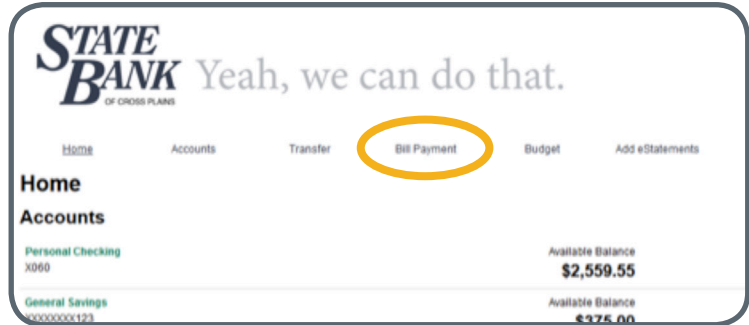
STATE BANK OF CROSS PLAINS Yeah, we can do that.

Home Accounts Transfer Bill Payment Budget Add eStatements

Home

Accounts

Personal Checking
X060

Available Balance
$2,559.55

General Savings
XXXXXXXX123

Available Balance
$375.00